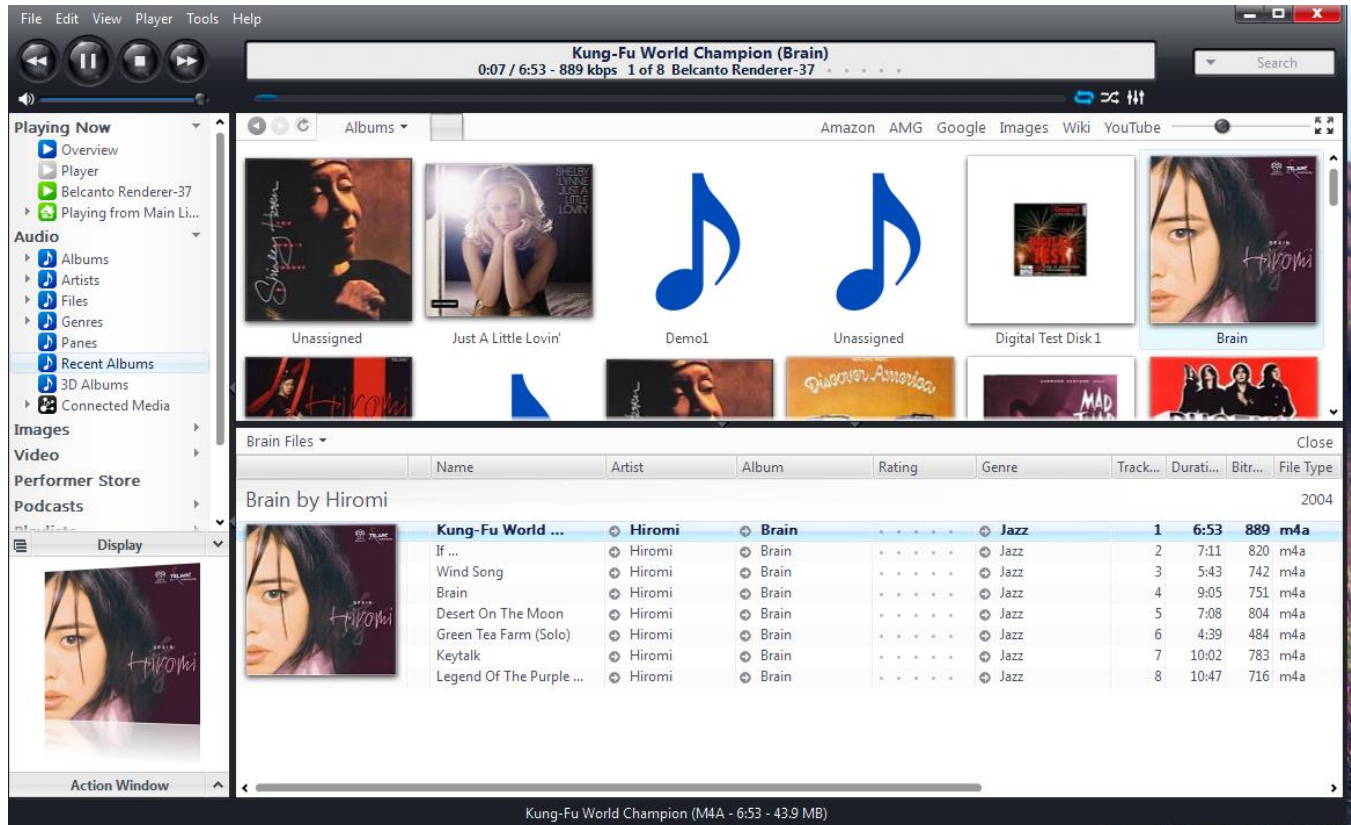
File Edit View Player Tools Help

Kung-Fu World Champion (Brain)
0:07 / 6:53 - 889 kbps 1 of 8 Belcanto Renderer-37

Search

Playing Now
Overview
Player
Belcanto Renderer-37
Playing from Main Li...
Audio
Albums
Artists
Files
Genres
Panes
Recent Albums
3D Albums
Connected Media
Images
Video
Performer Store
Podcasts

Display

Action Window

Albums

Amazon AMG Google Images Wiki YouTube

Unassigned
Just A Little Lovin'
Demo1
Unassigned
Digital Test Disk 1
Brain

Brain Files

Close

| | Name | Artist | Album | Rating | Genre | Track... | Durati... | Bitr... | File Type |
|---|---|---|---|---|---|---|---|---|---|
| Brain by Hiromi | | | | | | | | | 2004 |
| | Kung-Fu World ... | Hiromi | Brain | | Jazz | 1 | 6:53 | 889 | m4a |
| | If ... | Hiromi | Brain | | Jazz | 2 | 7:11 | 820 | m4a |
| | Wind Song | Hiromi | Brain | | Jazz | 3 | 5:43 | 742 | m4a |
| | Brain | Hiromi | Brain | | Jazz | 4 | 9:05 | 751 | m4a |
| | Desert On The Moon | Hiromi | Brain | | Jazz | 5 | 7:08 | 804 | m4a |
| | Green Tea Farm (Solo) | Hiromi | Brain | | Jazz | 6 | 4:39 | 484 | m4a |
| | Keytalk | Hiromi | Brain | | Jazz | 7 | 10:02 | 783 | m4a |
| | Legend Of The Purple ... | Hiromi | Brain | | Jazz | 8 | 10:47 | 716 | m4a |

Kung-Fu World Champion (M4A - 6:53 - 43.9 MB)